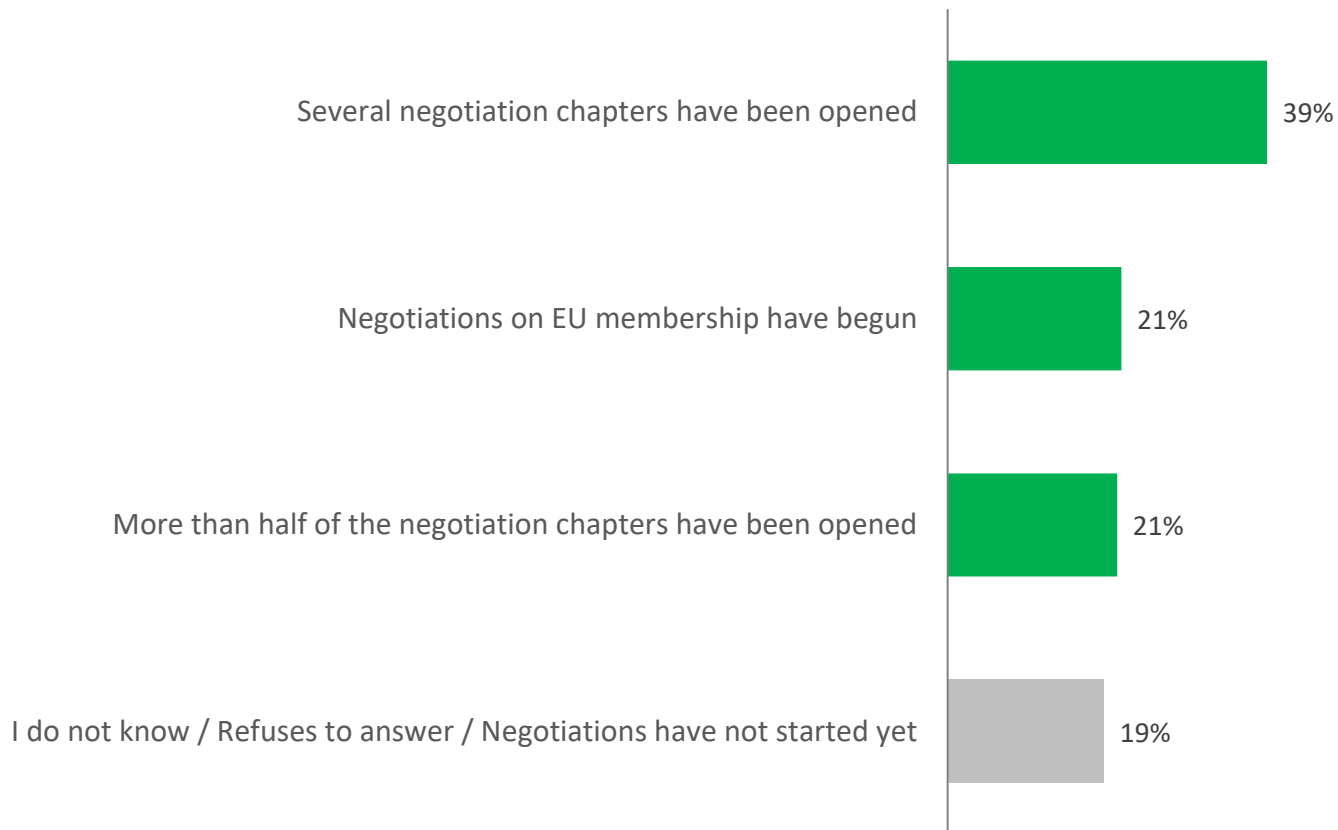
Several negotiation chapters have been opened 39%

Negotiations on EU membership have begun 21%

More than half of the negotiation chapters have been opened 21%

I do not know / Refuses to answer / Negotiations have not started yet 19%